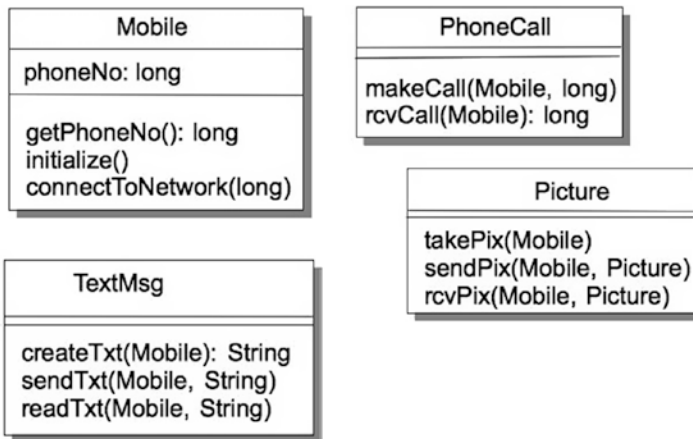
Mobile

phoneNo: long

getPhoneNo(): long
initialize()
connectToNetwork(long)

PhoneCall

makeCall(Mobile, long)
rcvCall(Mobile): long

Picture

takePix(Mobile)
sendPix(Mobile, Picture)
rcvPix(Mobile, Picture)

TextMsg

createTxt(Mobile): String
sendTxt(Mobile, String)
readTxt(Mobile, String)